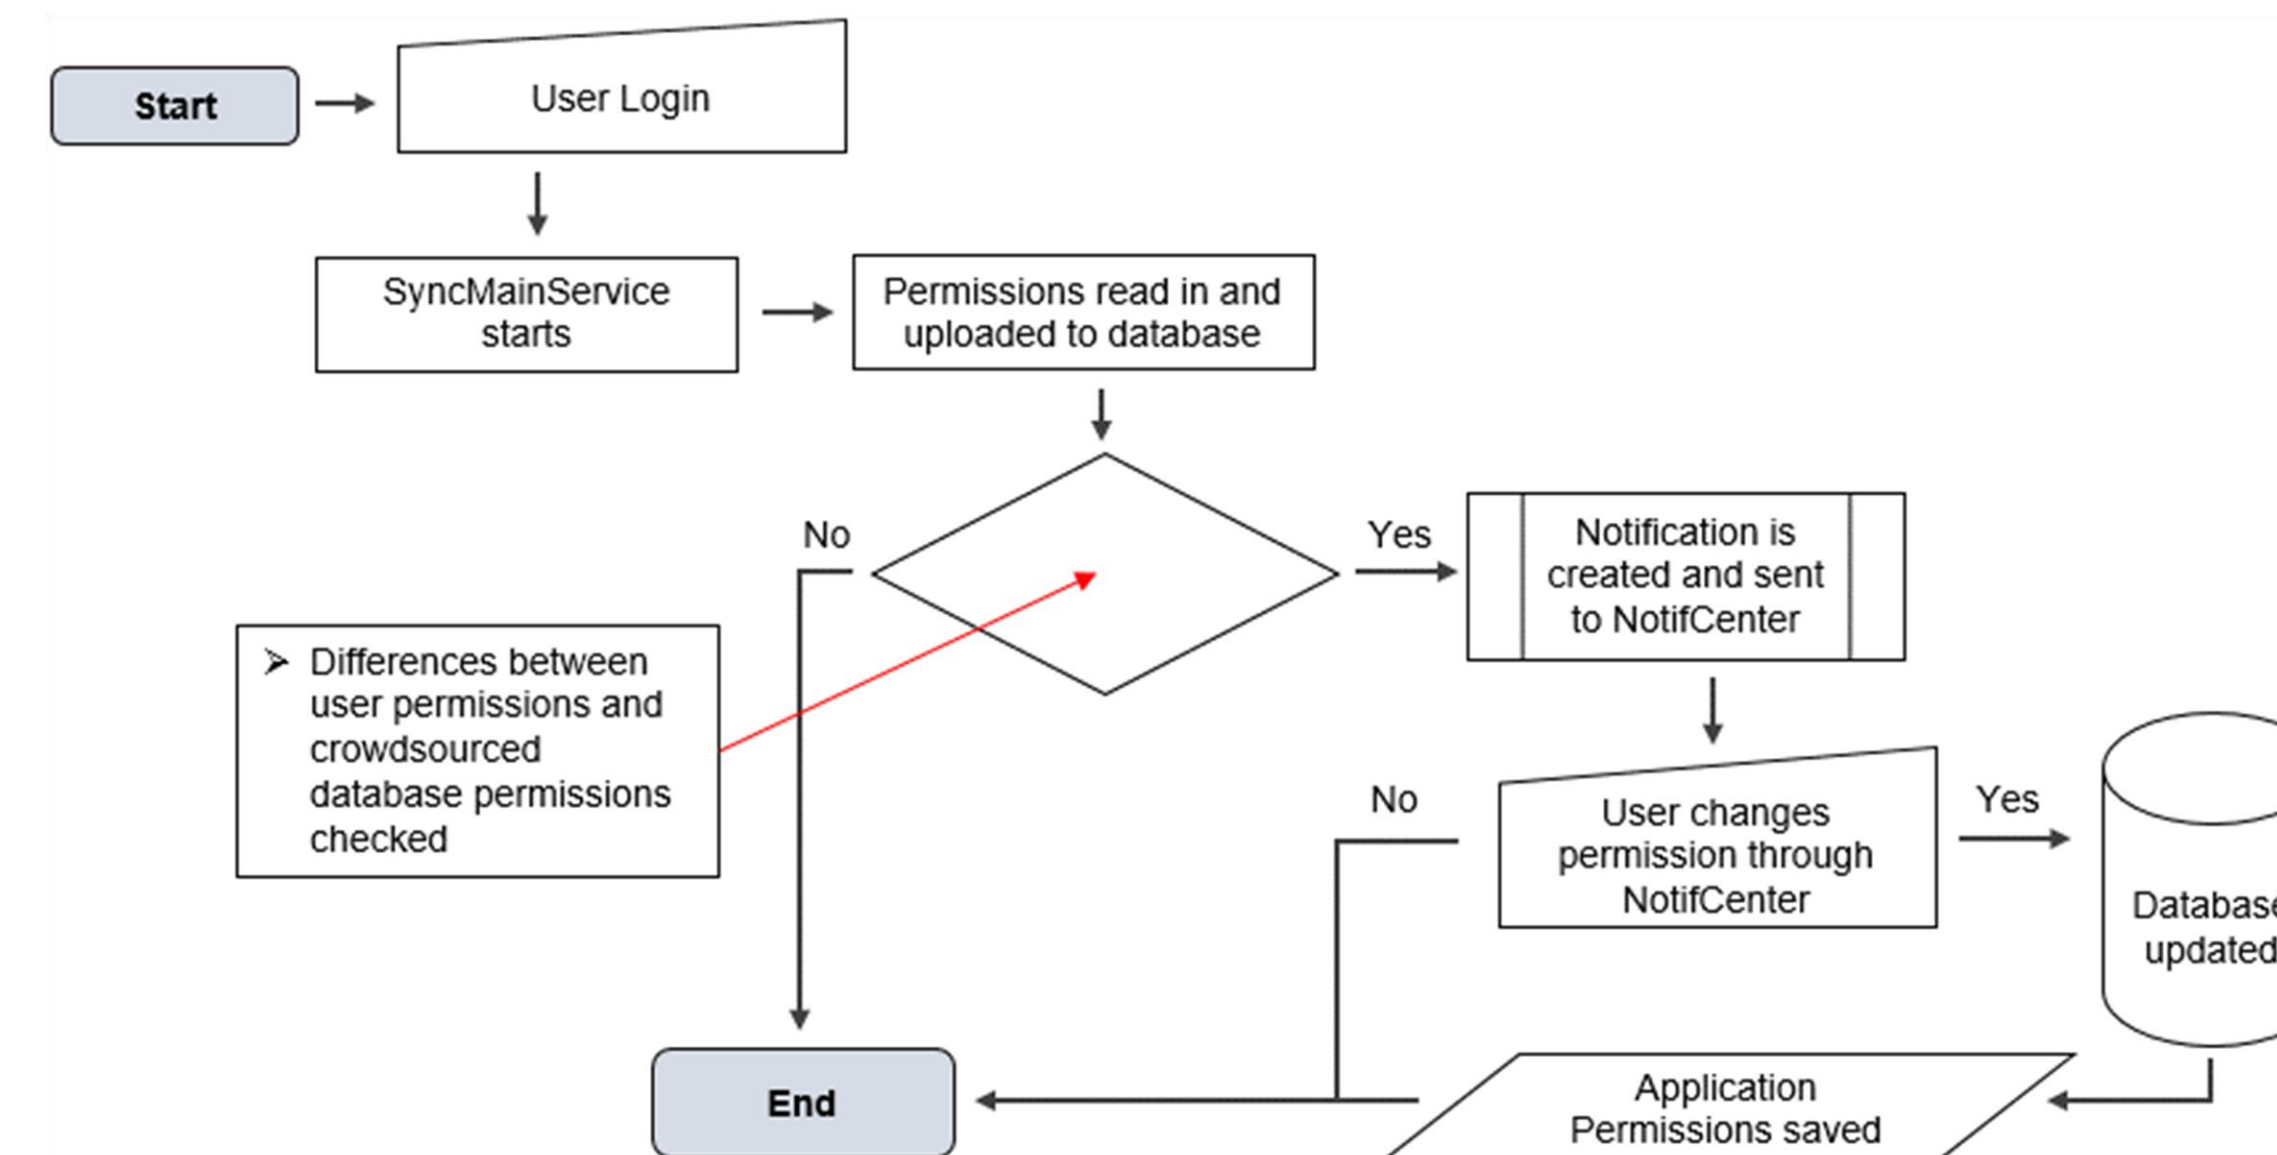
Start

User Login

SyncMainService starts

Permissions read in and uploaded to database

No

Yes

Notification is created and sent to NotifCenter

➢ Differences between user permissions and crowdsourced database permissions checked

No

User changes permission through NotifCenter

Yes

Database updated

End

Application Permissions saved